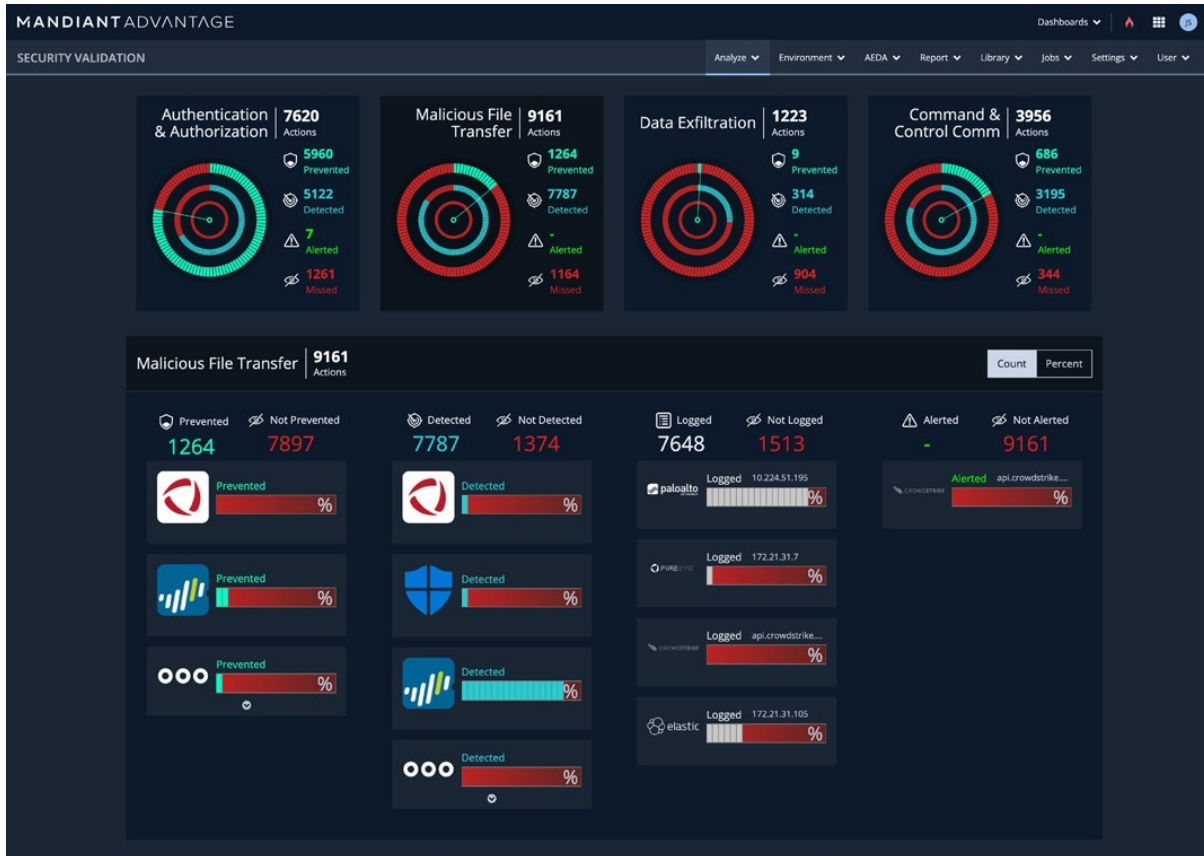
MANDIANT ADVANTAGE

Dashboards JS

SECURITY VALIDATION

Analyze Environment AEDA Report Library Jobs Settings User

Authentication & Authorization | 7620 Actions
5960 Prevented
5122 Detected
7 Alerted
1261 Missed

Malicious File Transfer | 9161 Actions
1264 Prevented
7787 Detected
- Alerted
1164 Missed

Data Exfiltration | 1223 Actions
9 Prevented
314 Detected
- Alerted
904 Missed

Command & Control Comm | 3956 Actions
686 Prevented
3195 Detected
- Alerted
344 Missed

Malicious File Transfer | 9161 Actions

Count Percent

Prevented Not Prevented
1264 7897
Prevented %
Prevented %
Prevented %

Detected Not Detected
7787 1374
Detected %
Detected %
Detected %
Detected %

Logged Not Logged
7648 1513
paloalto Logged 10.224.51.195 %
FIREEYE Logged 172.21.31.7 %
CROWDSTRIKE Logged api.crowdstrike.... %
elastic Logged 172.21.31.105 %

Alerted Not Alerted
- 9161
CROWDSTRIKE Alerted api.crowdstrike.... %